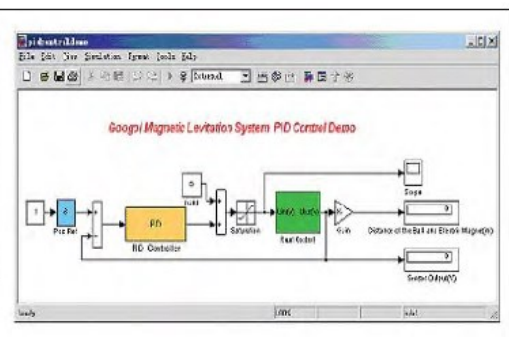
pidcontroldemo

File Edit View Simulation Format Tools Help

External

Googol Magnetic Levitation System PID Control Demo

1

0

Pos Ref

PID

PID Controller

0

Saturation

Uin(V) Uout(V)

Real Control

K-

Gain

Scope

0

Distance of the Ball and Electric Magnet(m)

0

Sensor Output(V)

Ready

100%